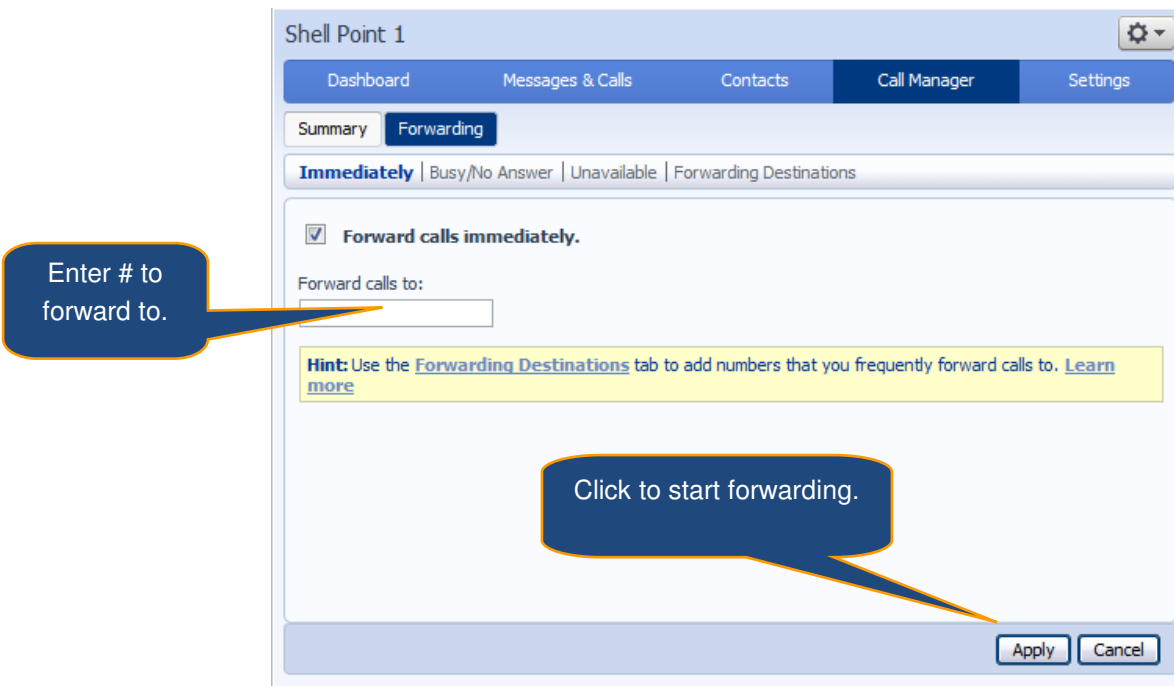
Shell Point 1

Dashboard | Messages & Calls | Contacts | Call Manager | Settings

Summary | Forwarding

Immediately | Busy/No Answer | Unavailable | Forwarding Destinations

Enter # to forward to.

Forward calls immediately.

Forward calls to:

Hint: Use the Forwarding Destinations tab to add numbers that you frequently forward calls to. Learn more

Click to start forwarding.

Apply Cancel